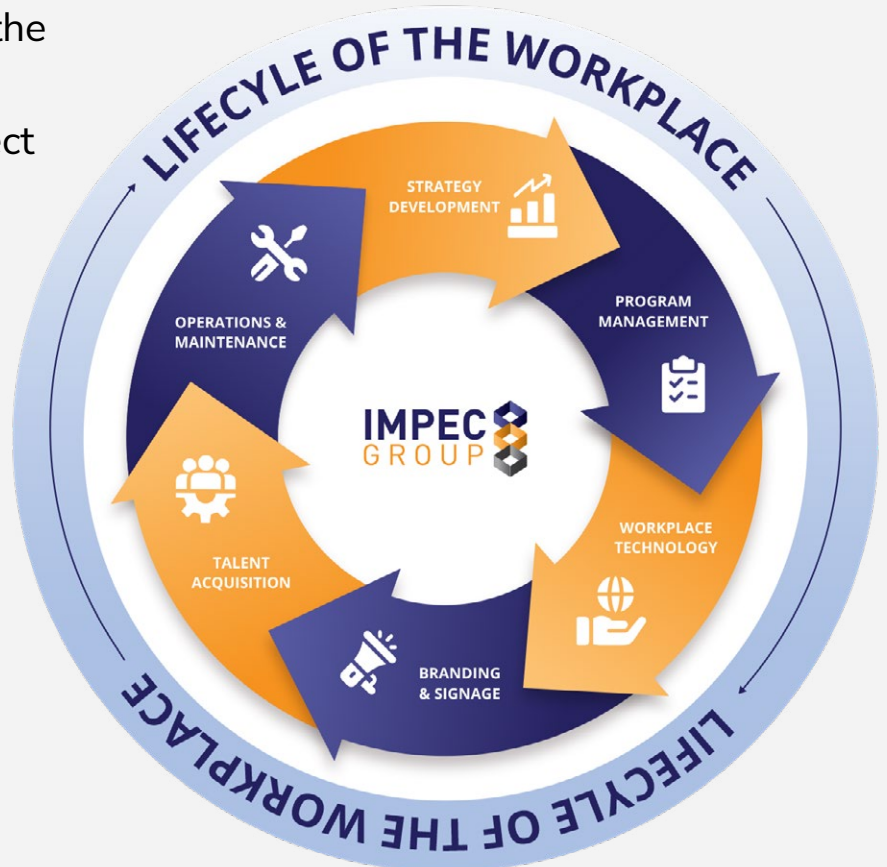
the

ct

LIFECYLE OF THE WORKPLACE

STRATEGY DEVELOPMENT

PROGRAM MANAGEMENT

WORKPLACE TECHNOLOGY

BRANDING & SIGNAGE

TALENT ACQUISITION

OPERATIONS & MAINTENANCE

IMPEC GROUP

LIFECYLE OF THE WORKPLACE